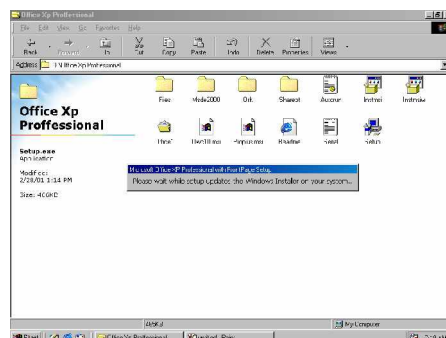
Office Xp Professional

File Edit View Go Favorites Help

Back Forward Up Cut Copy Paste Undo Delete Properties Views

Address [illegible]\Office Xp Professional

Office Xp Proffessional

Setup.exe
Application

Modified:
2/28/01 1:14 PM

Size: 406KB

Files Mode2000 Ork Sharept Autorun Instmsi Instmsiw

Hlpref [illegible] Msrorn Readme Serial Setup

Microsoft Office XP Professional with FrontPage Setup

Please wait while setup updates the Windows Installer on your system...

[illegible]

My Computer

Start Office Xp Professional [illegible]